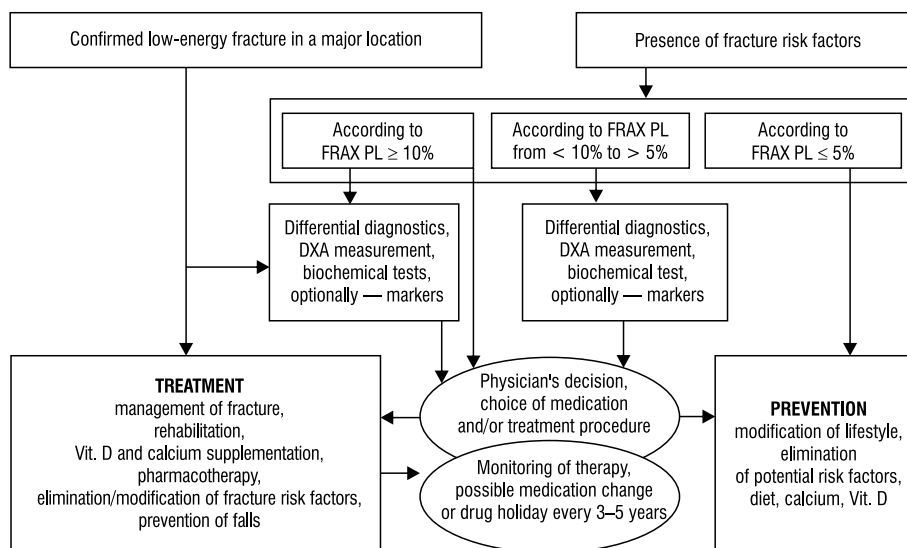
Confirmed low-energy fracture in a major location

Presence of fracture risk factors

According to FRAX PL ≥ 10%

According to FRAX PL from < 10% to > 5%

According to FRAX PL ≤ 5%

Differential diagnostics, DXA measurement, biochemical tests, optionally — markers

Differential diagnostics, DXA measurement, biochemical test, optionally — markers

TREATMENT
management of fracture, rehabilitation, Vit. D and calcium supplementation, pharmacotherapy, elimination/modification of fracture risk factors, prevention of falls

Physician's decision, choice of medication and/or treatment procedure

Monitoring of therapy, possible medication change or drug holiday every 3–5 years

PREVENTION
modification of lifestyle, elimination of potential risk factors, diet, calcium, Vit. D